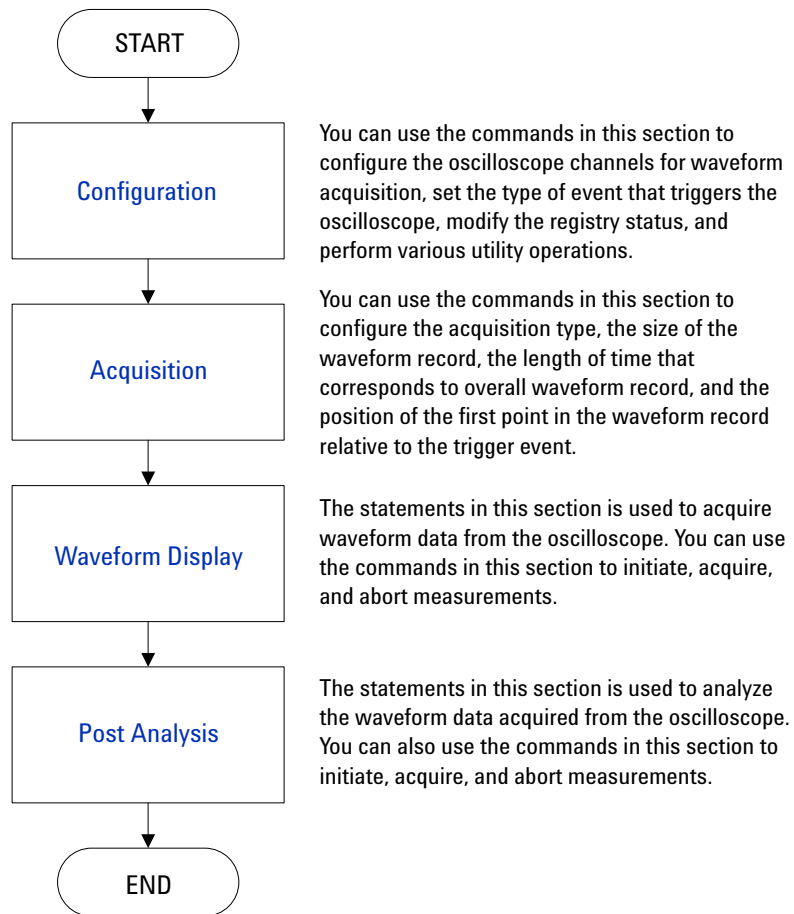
START

Configuration

You can use the commands in this section to configure the oscilloscope channels for waveform acquisition, set the type of event that triggers the oscilloscope, modify the registry status, and perform various utility operations.

Acquisition

You can use the commands in this section to configure the acquisition type, the size of the waveform record, the length of time that corresponds to overall waveform record, and the position of the first point in the waveform record relative to the trigger event.

Waveform Display

The statements in this section is used to acquire waveform data from the oscilloscope. You can use the commands in this section to initiate, acquire, and abort measurements.

Post Analysis

The statements in this section is used to analyze the waveform data acquired from the oscilloscope. You can also use the commands in this section to initiate, acquire, and abort measurements.

END